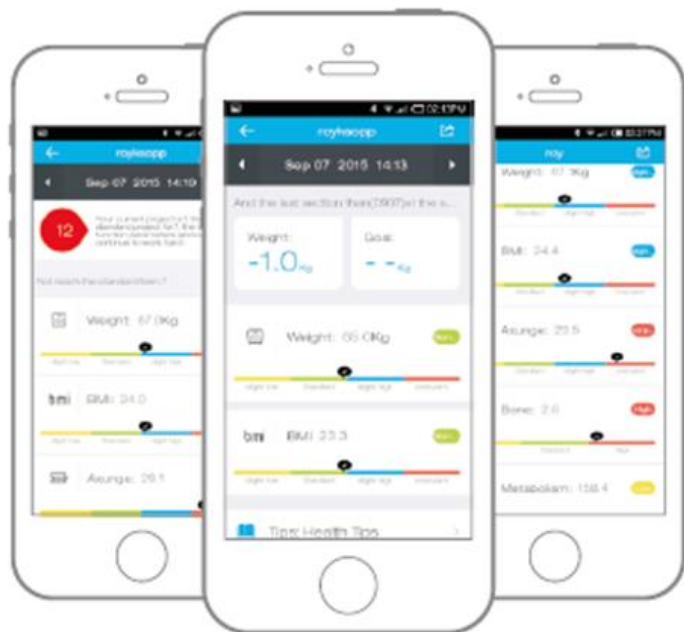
roykeapp

Sep 07 2015 14:10

12

Not reach the standard item?

Weight: 67.0Kg

bmi BMI: 24.0

Asunge: 29.1

02:13PM

roykeapp

Sep 07 2015 14:13

And the last section then(0907)in the s...

Weight: -1.0Kg

Goal: - -Kg

Weight: 65.0Kg

bmi BMI: 23.3

Standard

Tips Health Tips

02:37PM

roy

Weight: 67.0Kg

BMI: 24.4

Asunge: 29.5

Bone: 2.6

High

Metabolism: 158.4